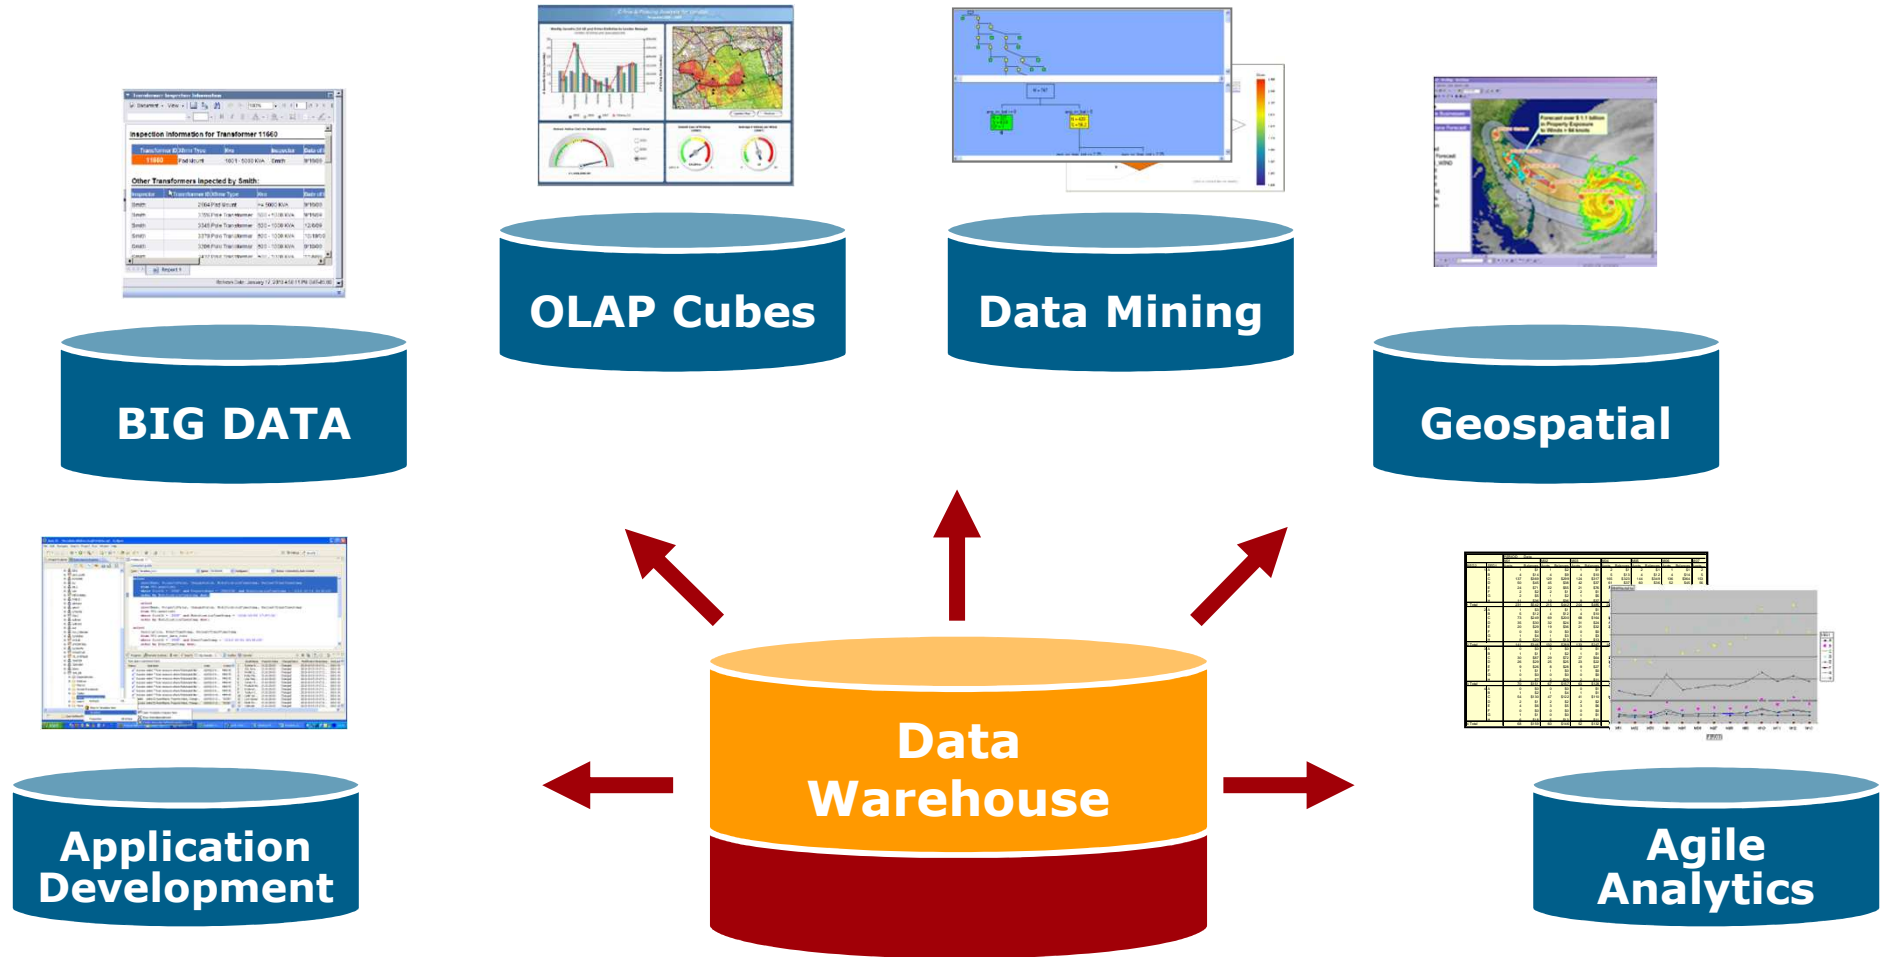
Transformer Inspection Information

Inspection Information for Transformer 11660

Other Transformers Inpected by Smith:

BIG DATA

OLAP Cubes

Data Mining

Geospatial

Application Development

Data Warehouse

Agile Analytics